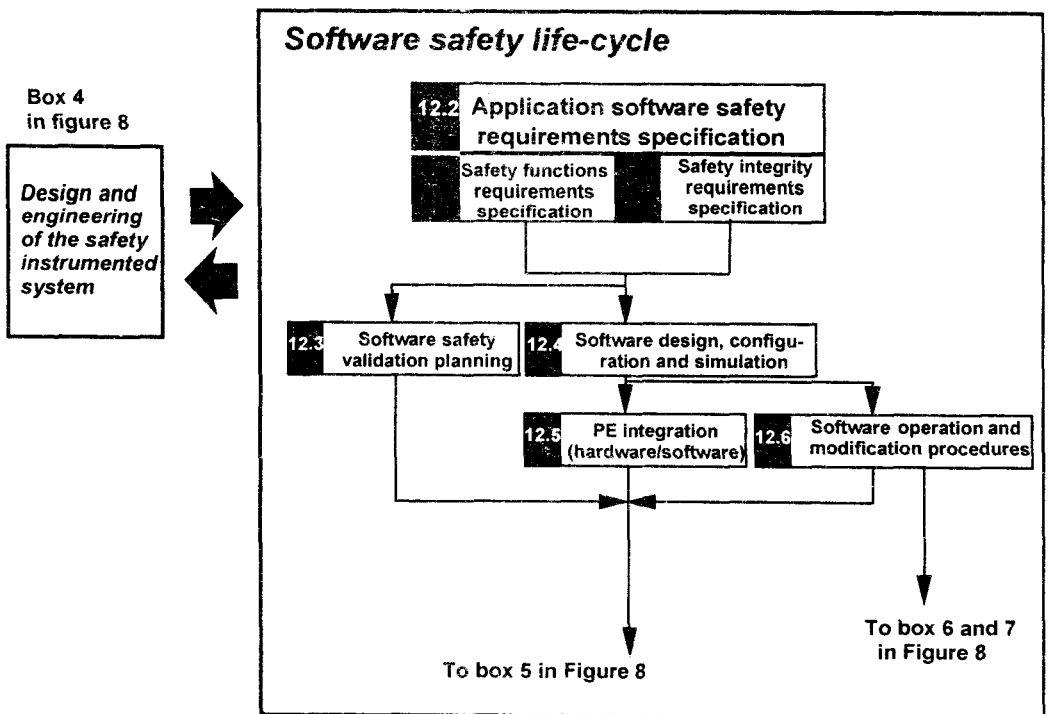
Software safety life-cycle

Box 4 in figure 8

Design and engineering of the safety instrumented system

12.2 Application software safety requirements specification

Safety functions requirements specification

Safety integrity requirements specification

12.3 Software safety validation planning

12.4 Software design, configuration and simulation

12.5 PE integration (hardware/software)

12.6 Software operation and modification procedures

To box 5 in Figure 8

To box 6 and 7 in Figure 8